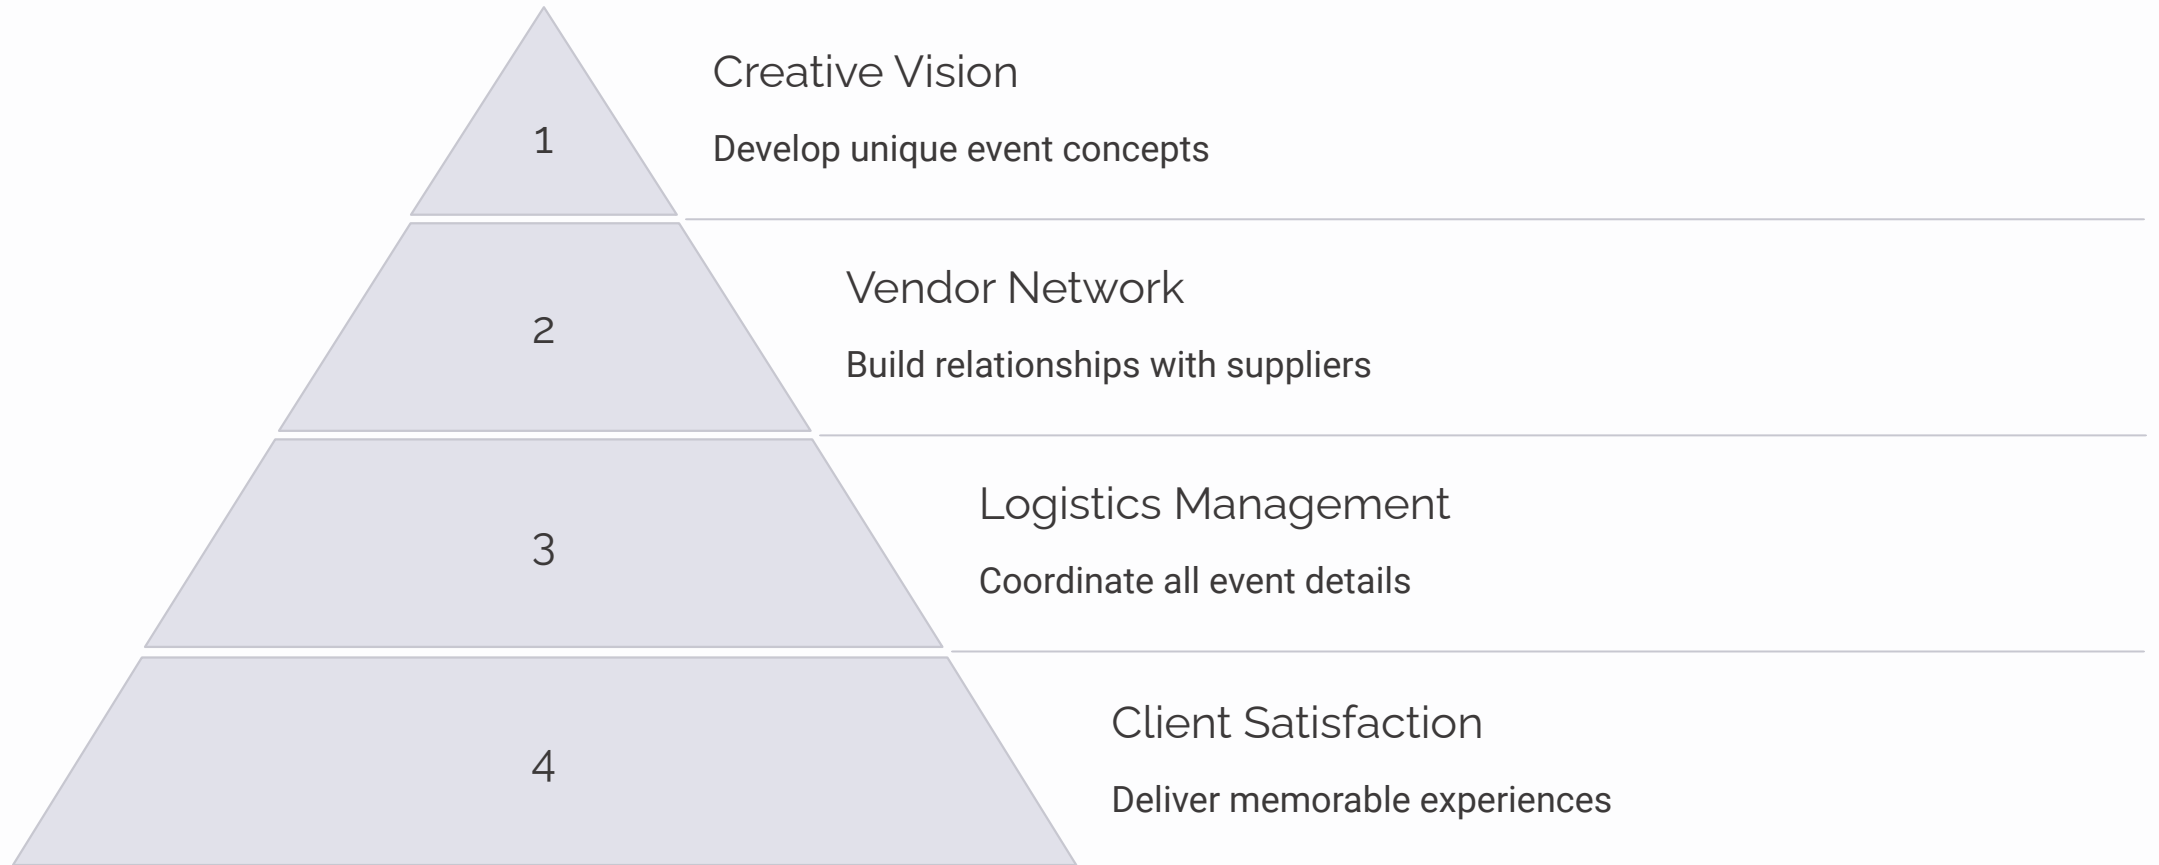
1

Creative Vision

Develop unique event concepts

2

Vendor Network

Build relationships with suppliers

3

Logistics Management

Coordinate all event details

4

Client Satisfaction

Deliver memorable experiences